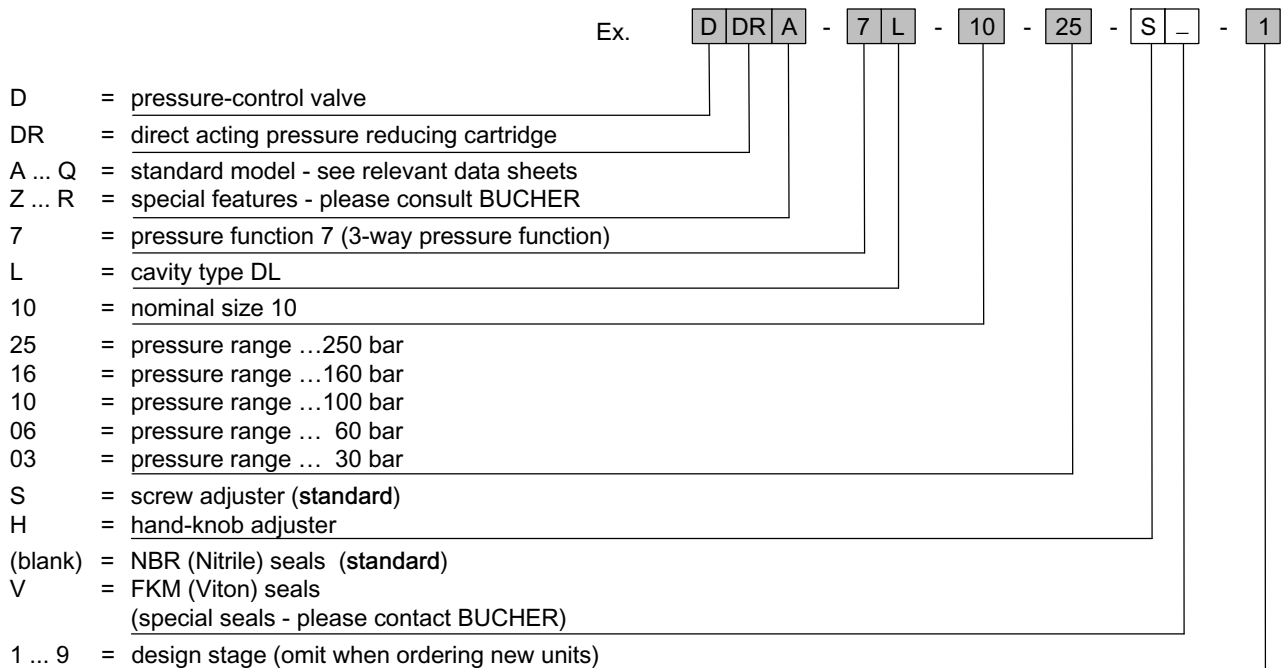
Ex. D DR A - 7 L - 10 - 25 - S _ - 1

D = pressure-control valve
DR = direct acting pressure reducing cartridge
A ... Q = standard model - see relevant data sheets
Z ... R = special features - please consult BUCHER
7 = pressure function 7 (3-way pressure function)
L = cavity type DL
10 = nominal size 10
25 = pressure range …250 bar
16 = pressure range …160 bar
10 = pressure range …100 bar
06 = pressure range … 60 bar
03 = pressure range … 30 bar
S = screw adjuster (standard)
H = hand-knob adjuster
(blank) = NBR (Nitrile) seals (standard)
V = FKM (Viton) seals
(special seals - please contact BUCHER)
1 ... 9 = design stage (omit when ordering new units)